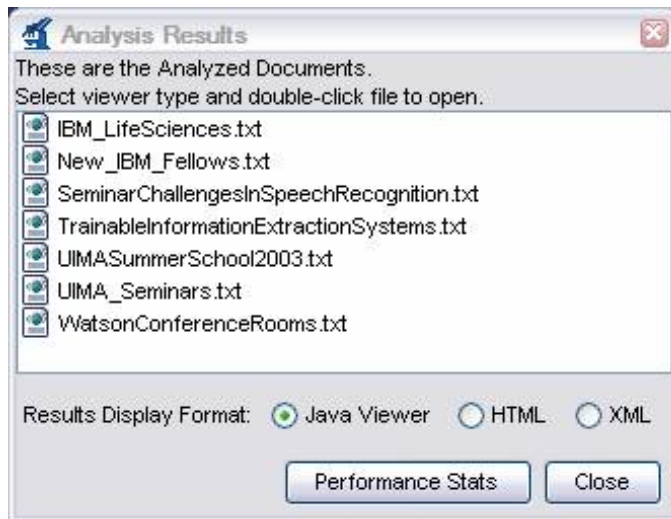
Analysis Results

These are the Analyzed Documents.
Select viewer type and double-click file to open.

IBM_LifeSciences.txt
New_IBM_Fellows.txt
SeminarChallengesInSpeechRecognition.txt
TrainableInformationExtractionSystems.txt
UIMASummerSchool2003.txt
UIMA_Seminars.txt
WatsonConferenceRooms.txt

Results Display Format: Java Viewer HTML XML

Performance Stats Close